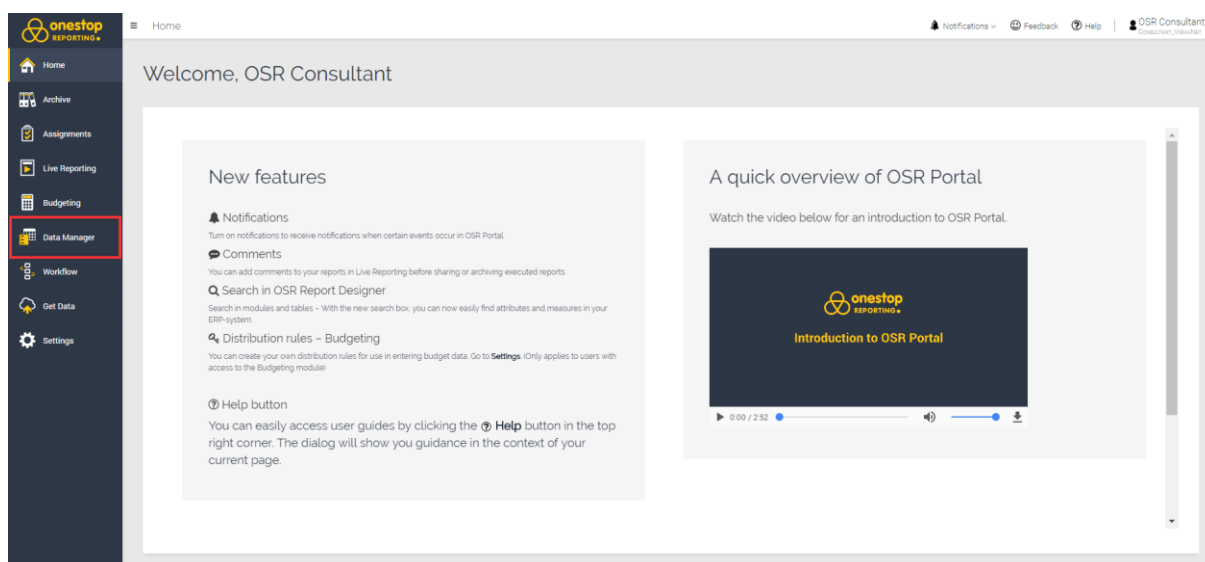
onestop REPORTING

Home
Archive
Assignments
Live Reporting
Budgeting
Data Manager
Workflow
Get Data
Settings

Home

Notifications Feedback Help OSR Consultant Consultant_ViewNet

Welcome, OSR Consultant

New features

Notifications
Turn on notifications to receive notifications when certain events occur in OSR Portal.

Comments
You can add comments to your reports in Live Reporting before sharing or archiving executed reports.

Search in OSR Report Designer
Search in modules and tables – With the new search box, you can now easily find attributes and measures in your ERP-system.

Distribution rules – Budgeting
You can create your own distribution rules for use in entering budget data. Go to Settings. (Only applies to users with access to the Budgeting module)

Help button
You can easily access user guides by clicking the Help button in the top right corner. The dialog will show you guidance in the context of your current page.

A quick overview of OSR Portal

Watch the video below for an introduction to OSR Portal.

onestop REPORTING
Introduction to OSR Portal

0:00 / 2:52